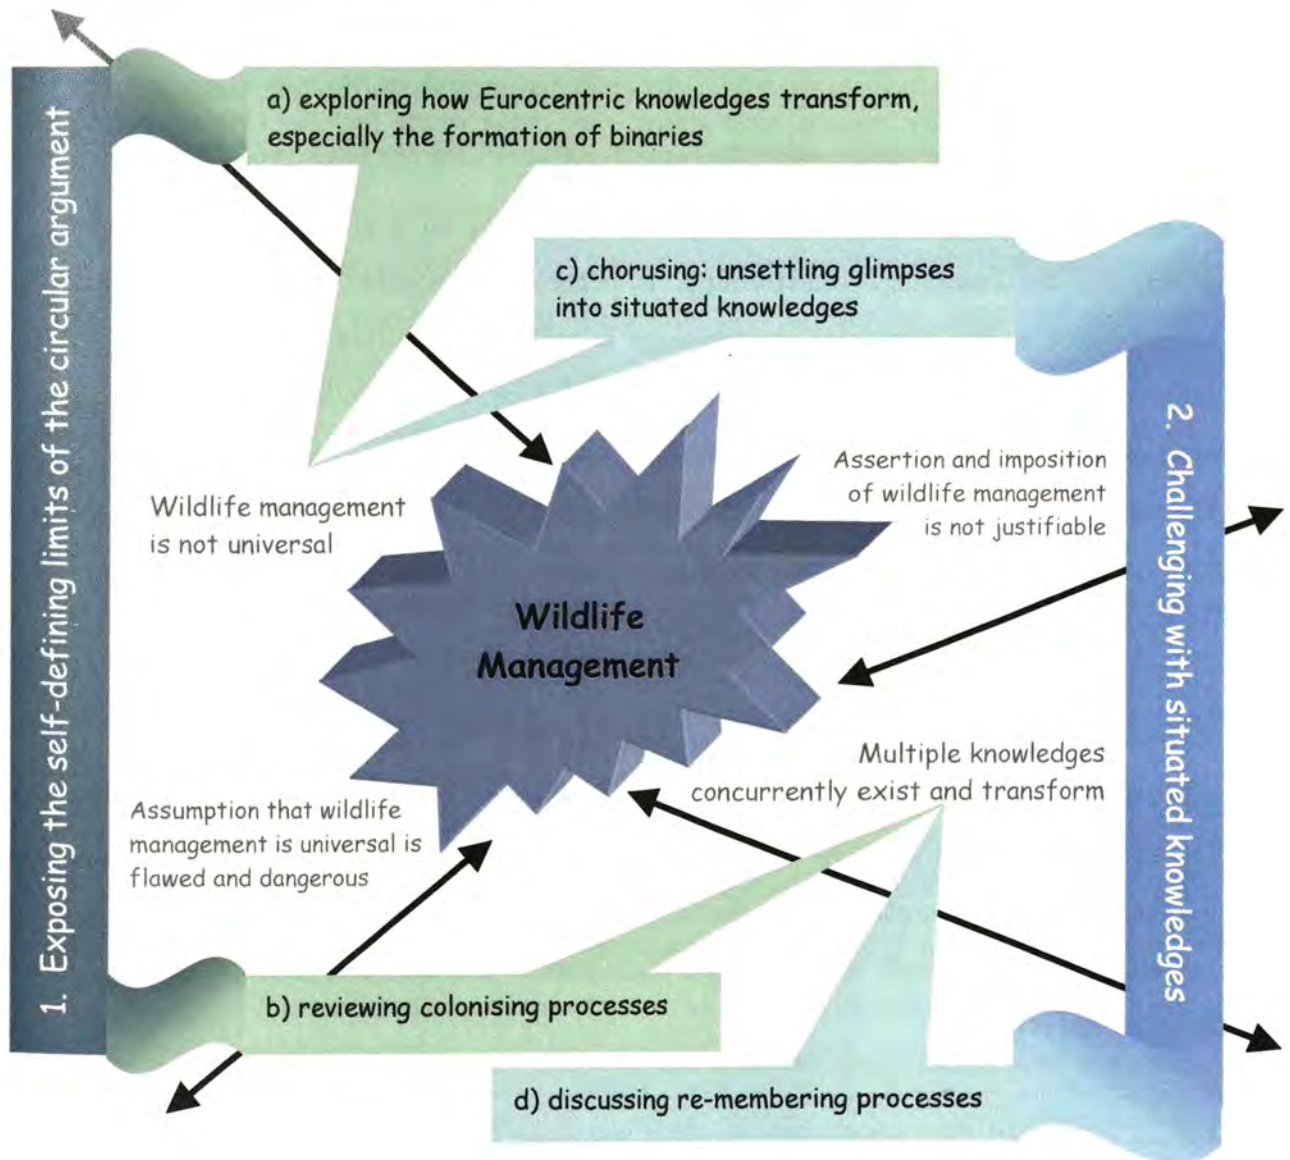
1. Exposing the self-defining limits of the circular argument

a) exploring how Eurocentric knowledges transform, especially the formation of binaries

c) chorusing: unsettling glimpses into situated knowledges

2. Challenging with situated knowledges

Wildlife management is not universal

Assertion and imposition of wildlife management is not justifiable

Wildlife Management

Multiple knowledges concurrently exist and transform

Assumption that wildlife management is universal is flawed and dangerous

b) reviewing colonising processes

d) discussing re-membering processes